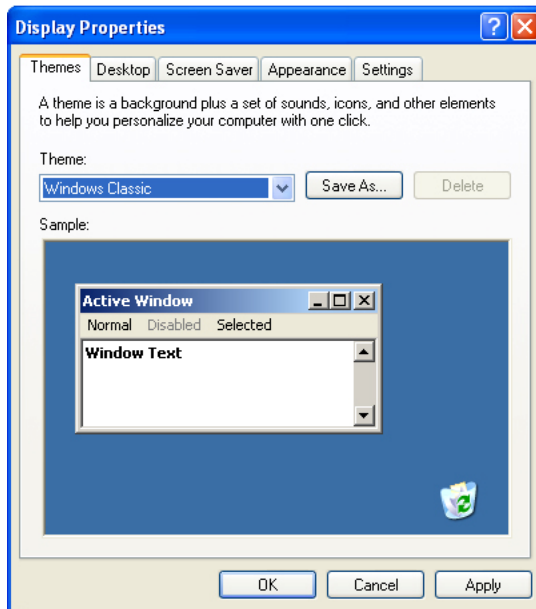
Display Properties

Themes | Desktop | Screen Saver | Appearance | Settings

A theme is a background plus a set of sounds, icons, and other elements to help you personalize your computer with one click.

Theme:
Windows Classic
Save As...
Delete

Sample:

Active Window
Normal Disabled Selected
Window Text

OK
Cancel
Apply